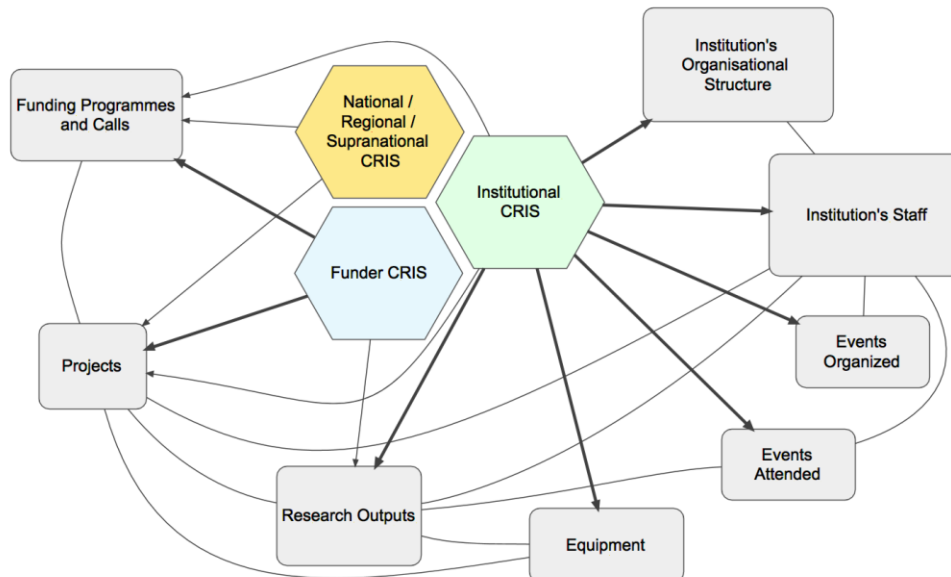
Funding Programmes and Calls

National / Regional / Supranational CRIS

Institutional CRIS

Funder CRIS

Institution's Organisational Structure

Institution's Staff

Events Organized

Projects

Events Attended

Research Outputs

Equipment